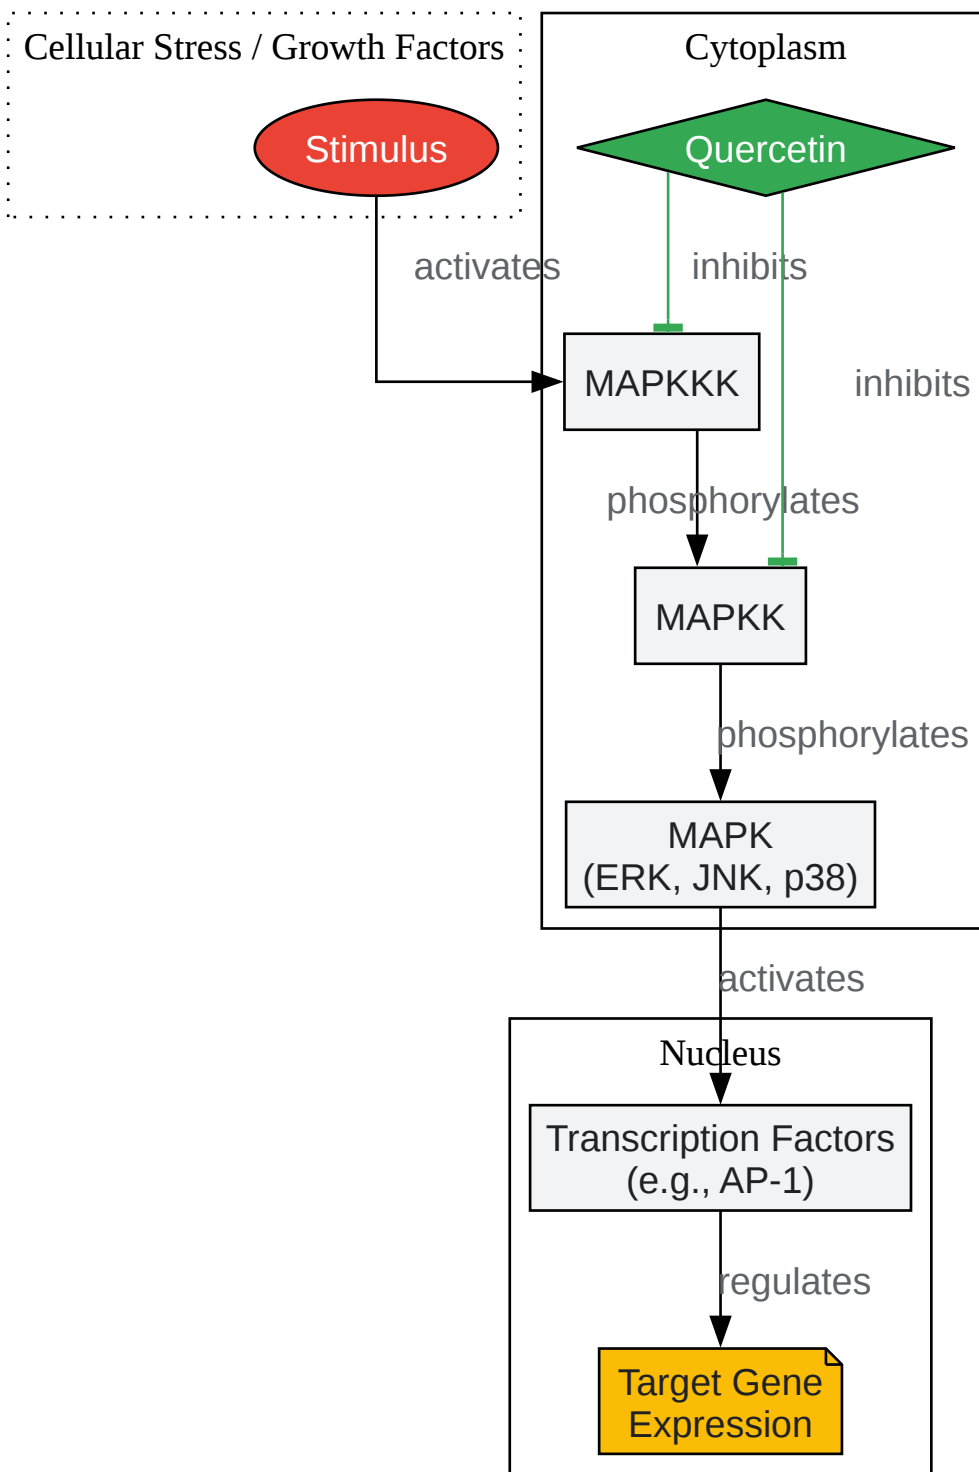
Cellular Stress / Growth Factors

Stimulus

Cytoplasm

Quercetin

activates

inhibits

inhibits

MAPKKK

phosphorylates

MAPKK

phosphorylates

MAPK
(ERK, JNK, p38)

activates

Nucleus

Transcription Factors
(e.g., AP-1)

regulates

Target Gene
Expression